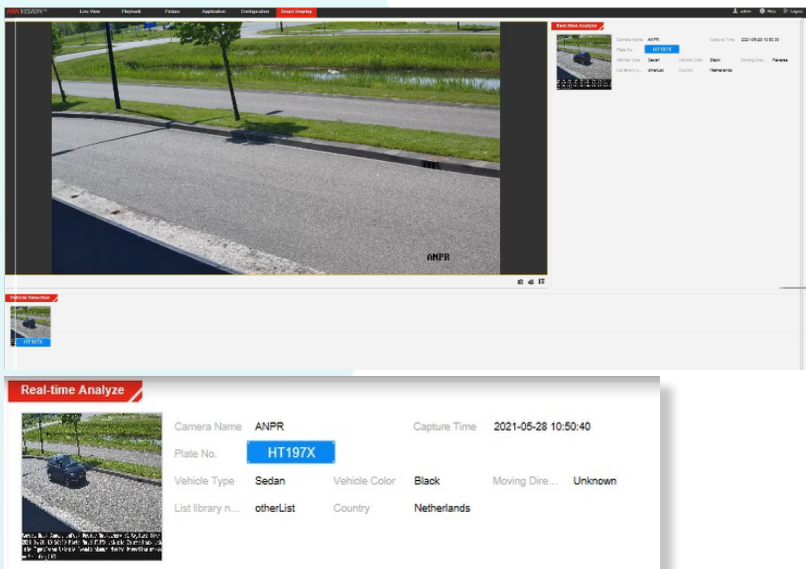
HIKVISION Live View Playback Picture Application Configuration Smart Display

admin Help Logout

Real-time Analyze

Camera Name ANPR Capture Time 2021-05-28 10:50:30
Plate No. HT197X
Vehicle Type Sedan Vehicle Color Black Moving Dire... Reverse
List library n... otherList Country Netherlands

ANPR

Vehicle Detection

HT197X

Real-time Analyze

Camera Name ANPR Capture Time 2021-05-28 10:50:40
Plate No. HT197X
Vehicle Type Sedan Vehicle Color Black Moving Dire... Unknown
List library n... otherList Country Netherlands

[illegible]